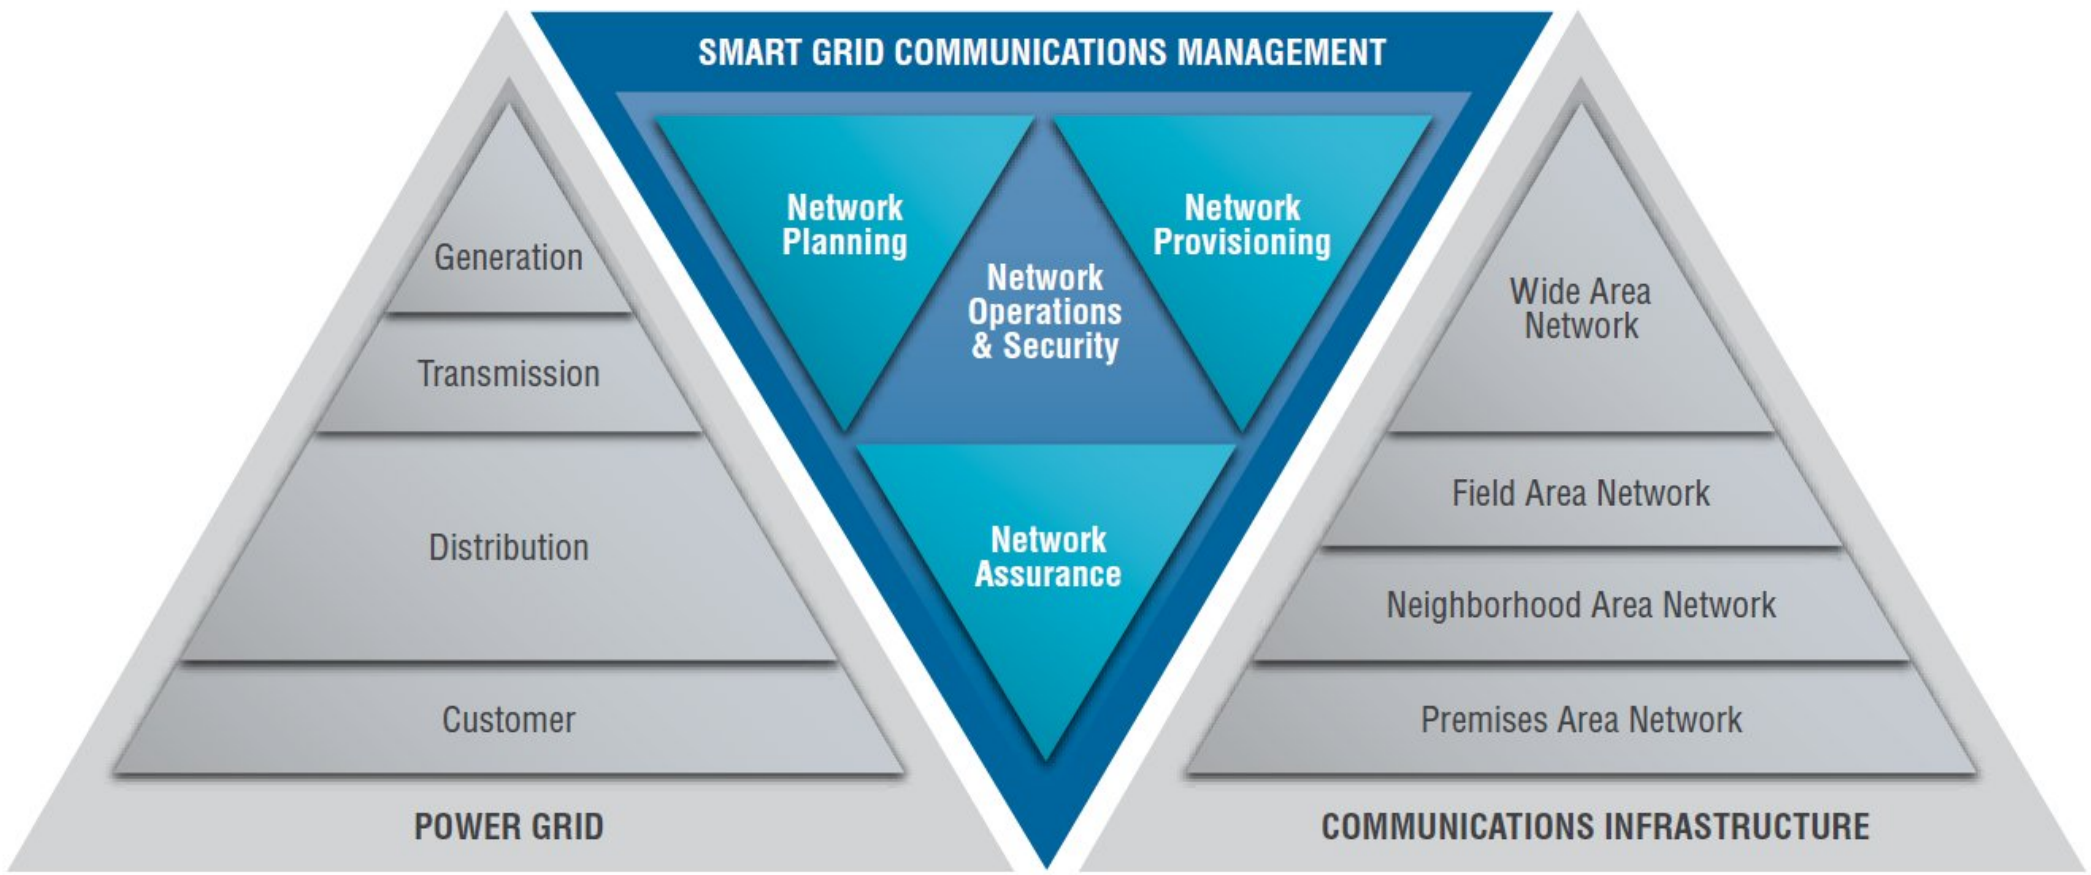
SMART GRID COMMUNICATIONS MANAGEMENT

Generation

Transmission

Distribution

Customer

POWER GRID

Network Planning

Network Operations & Security

Network Provisioning

Network Assurance

Wide Area Network

Field Area Network

Neighborhood Area Network

Premises Area Network

COMMUNICATIONS INFRASTRUCTURE